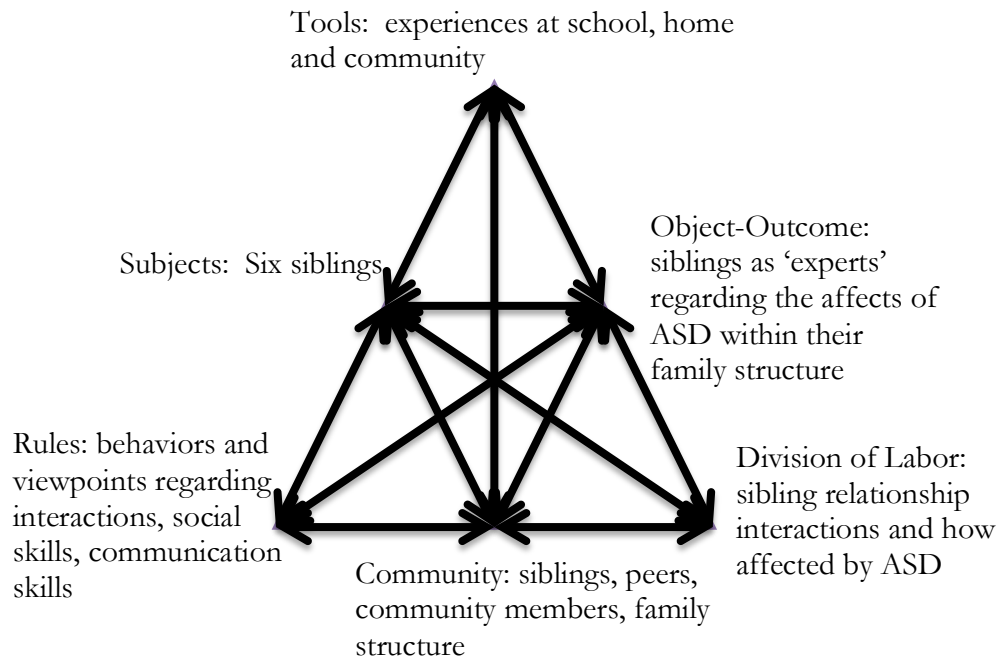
Tools: experiences at school, home and community

Subjects: Six siblings

Object-Outcome: siblings as 'experts' regarding the affects of ASD within their family structure

Rules: behaviors and viewpoints regarding interactions, social skills, communication skills

Division of Labor: sibling relationship interactions and how affected by ASD

Community: siblings, peers, community members, family structure